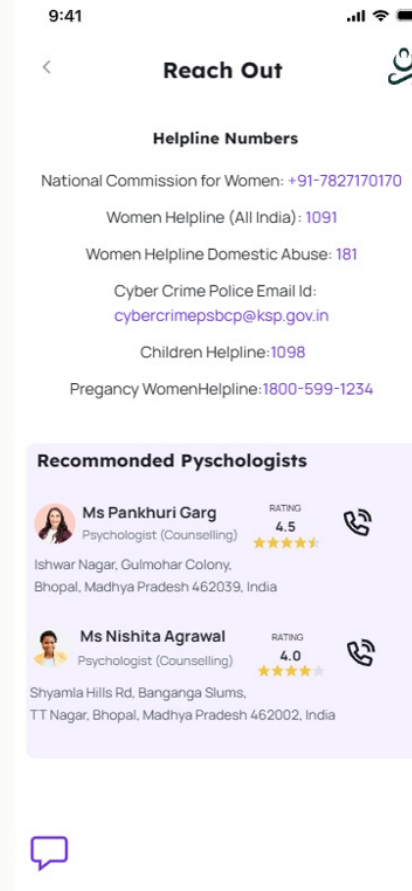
9:41

<

Reach Out

Helpline Numbers

National Commission for Women: +91-7827170170

Women Helpline (All India): 1091

Women Helpline Domestic Abuse: 181

Cyber Crime Police Email Id: cybercrimepsbcp@ksp.gov.in

Children Helpline:1098

Pregancy WomenHelpline:1800-599-1234

Recommonded Pyschologists

Ms Pankhuri Garg
Psychologist (Counselling)
RATING
4.5
Ishwar Nagar, Gulmohar Colony, Bhopal, Madhya Pradesh 462039, India

Ms Nishita Agrawal
Psychologist (Counselling)
RATING
4.0
Shyamla Hills Rd, Banganga Slums, TT Nagar, Bhopal, Madhya Pradesh 462002, India